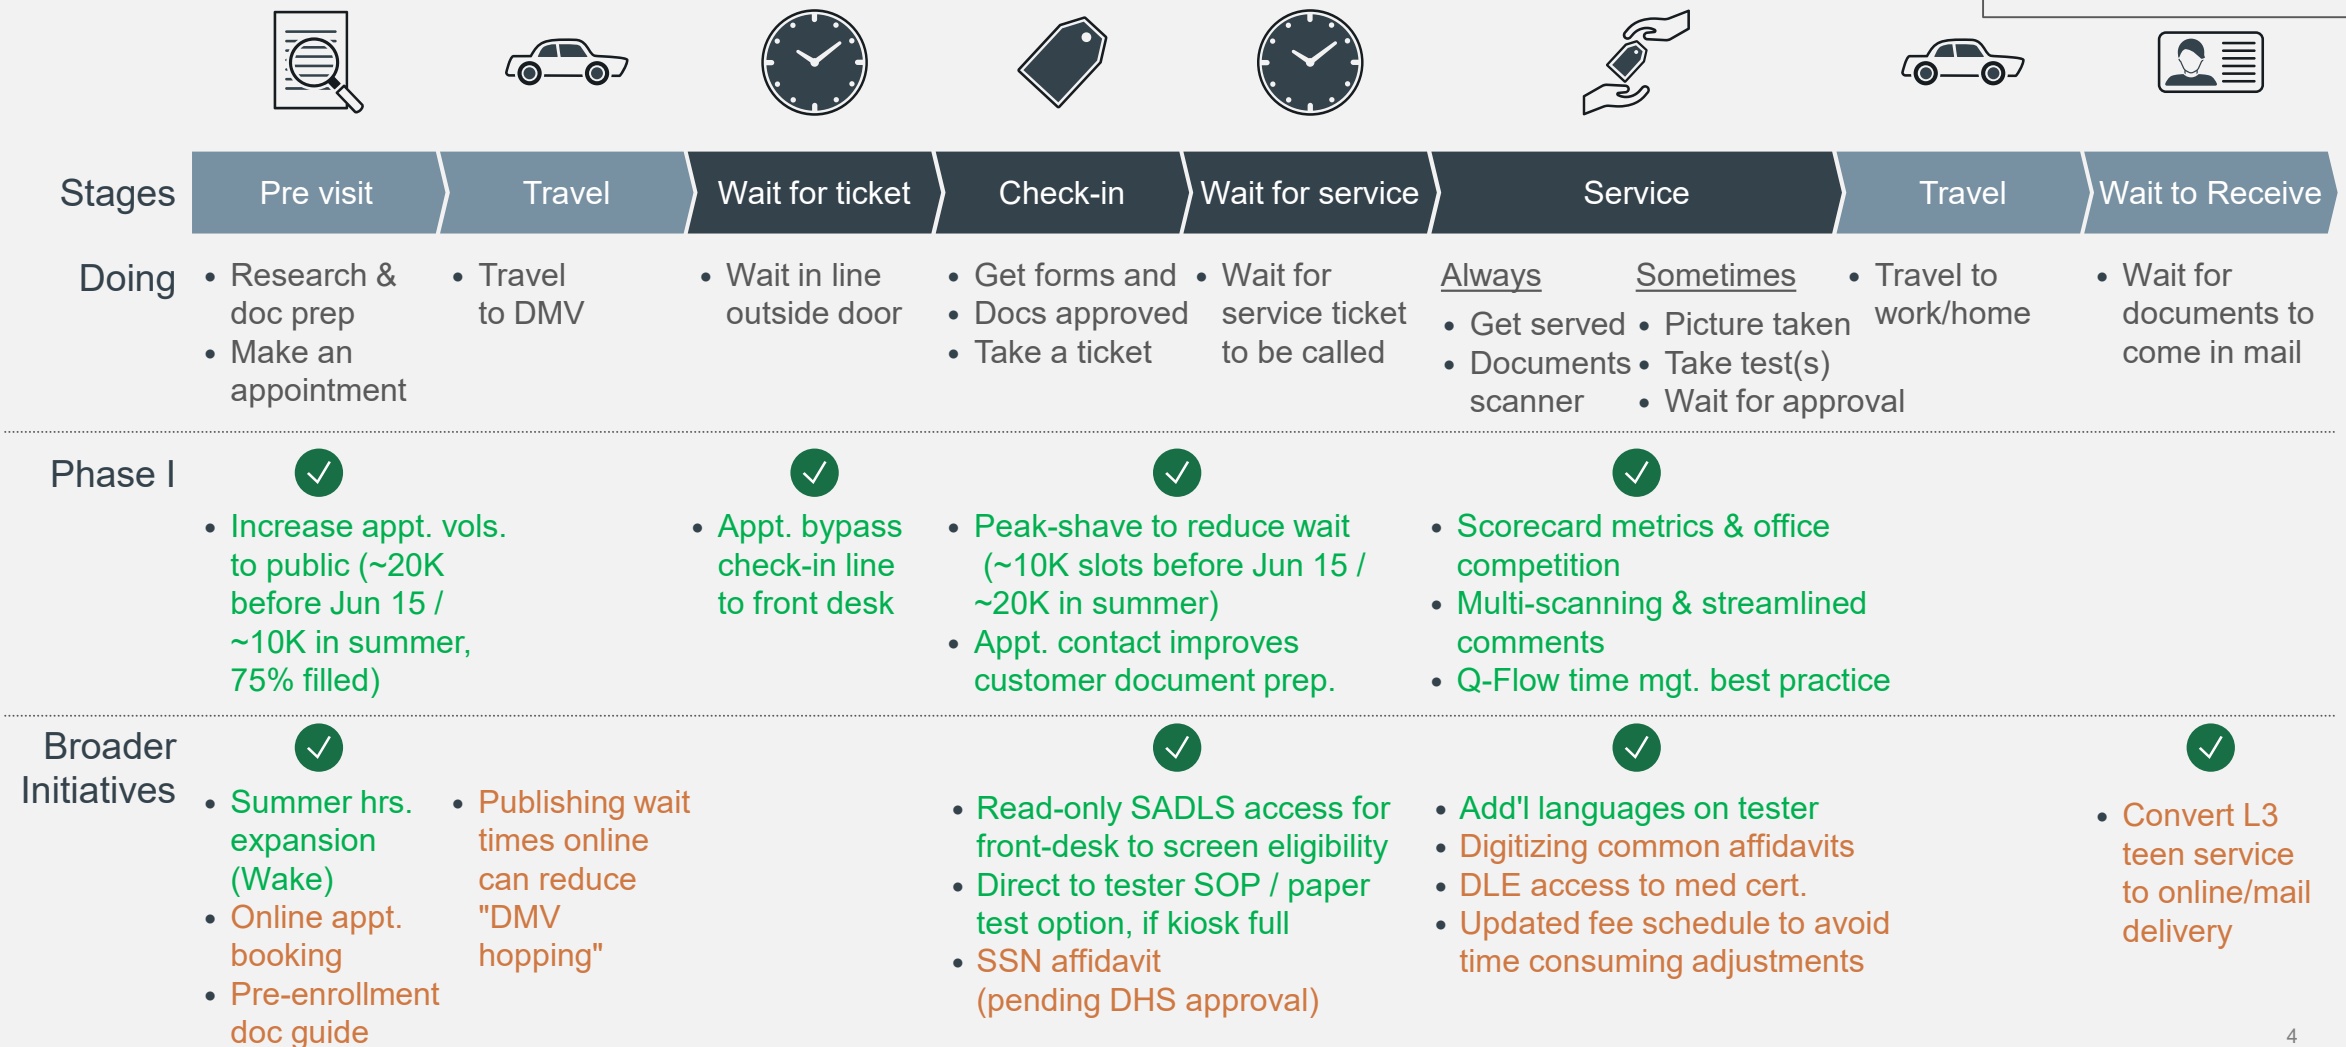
Stages

| Pre visit | Travel | Wait for ticket | Check-in | Wait for service | Service | Travel | Wait to Receive |
|---|---|---|---|---|---|---|---|

Doing

- Research & doc prep
- Make an appointment

- Travel to DMV

- Wait in line outside door

- Get forms and
- Docs approved
- Take a ticket

- Wait for service ticket to be called

Always
- Get served
- Documents scanner

Sometimes
- Picture taken
- Take test(s)
- Wait for approval

- Travel to work/home

- Wait for documents to come in mail

Phase I

- Increase appt. vols. to public (~20K before Jun 15 / ~10K in summer, 75% filled)

- Appt. bypass check-in line to front desk

- Peak-shave to reduce wait (~10K slots before Jun 15 / ~20K in summer)
- Appt. contact improves customer document prep.

- Scorecard metrics & office competition
- Multi-scanning & streamlined comments
- Q-Flow time mgt. best practice

Broader Initiatives

- Summer hrs. expansion (Wake)
- Online appt. booking
- Pre-enrollment doc guide

- Publishing wait times online can reduce "DMV hopping"

- Read-only SADLS access for front-desk to screen eligibility
- Direct to tester SOP / paper test option, if kiosk full
- SSN affidavit (pending DHS approval)

- Add'l languages on tester
- Digitizing common affidavits
- DLE access to med cert.
- Updated fee schedule to avoid time consuming adjustments

- Convert L3 teen service to online/mail delivery

4